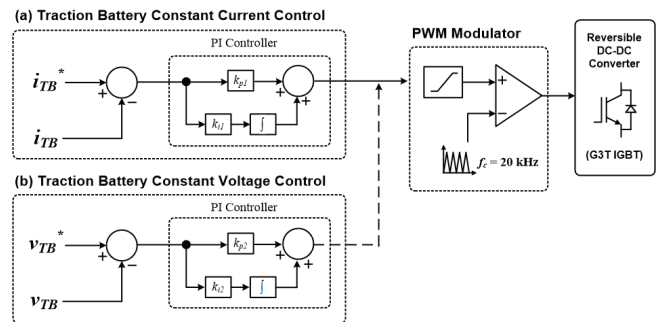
(a) Traction Battery Constant Current Control

PI Controller

$i_{TB}^*$

+

−

$i_{TB}$

$k_{p1}$

$k_{i1}$

$\int$

+

+

PWM Modulator

+

−

$f_c = 20$ kHz

Reversible DC-DC Converter

(G3T IGBT)

(b) Traction Battery Constant Voltage Control

PI Controller

$v_{TB}^*$

+

−

$v_{TB}$

$k_{p2}$

$k_{i2}$

$\int$

+

+